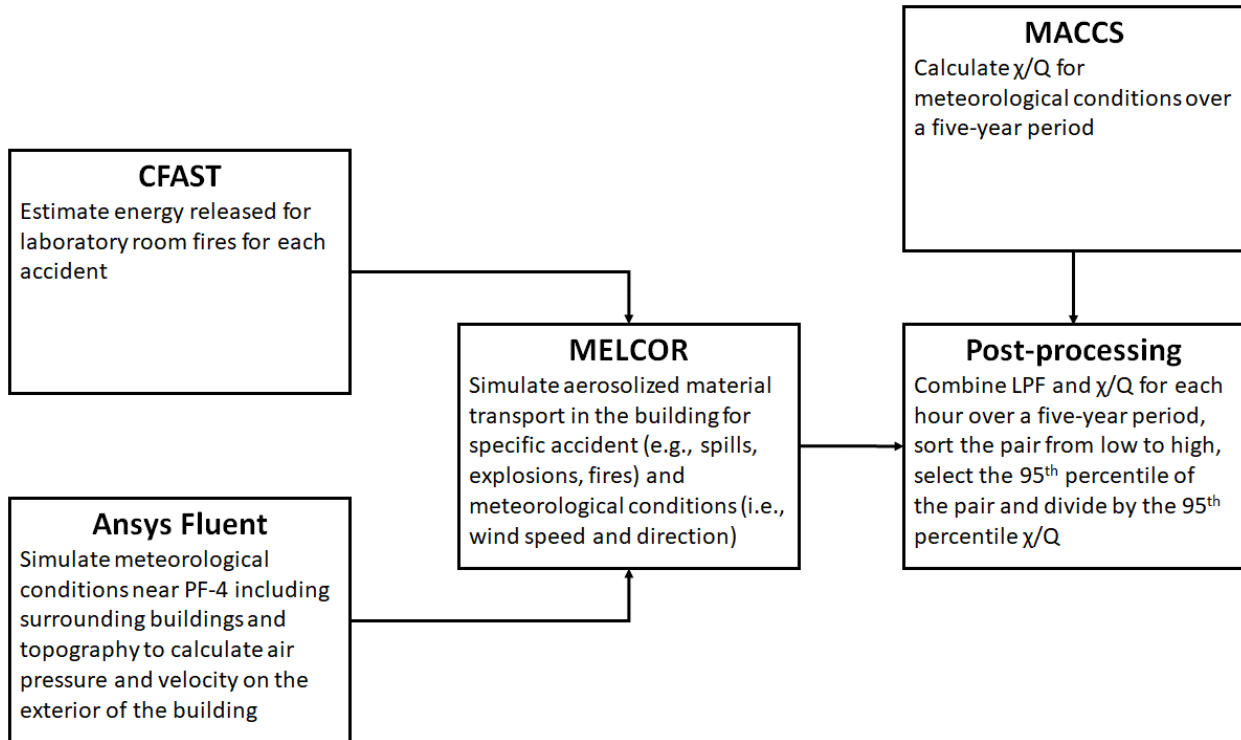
MACCS
Calculate $\chi/Q$ for meteorological conditions over a five-year period

CFAST
Estimate energy released for laboratory room fires for each accident

MELCOR
Simulate aerosolized material transport in the building for specific accident (e.g., spills, explosions, fires) and meteorological conditions (i.e., wind speed and direction)

Post-processing
Combine LPF and $\chi/Q$ for each hour over a five-year period, sort the pair from low to high, select the 95$^{th}$ percentile of the pair and divide by the 95$^{th}$ percentile $\chi/Q$

Ansys Fluent
Simulate meteorological conditions near PF-4 including surrounding buildings and topography to calculate air pressure and velocity on the exterior of the building